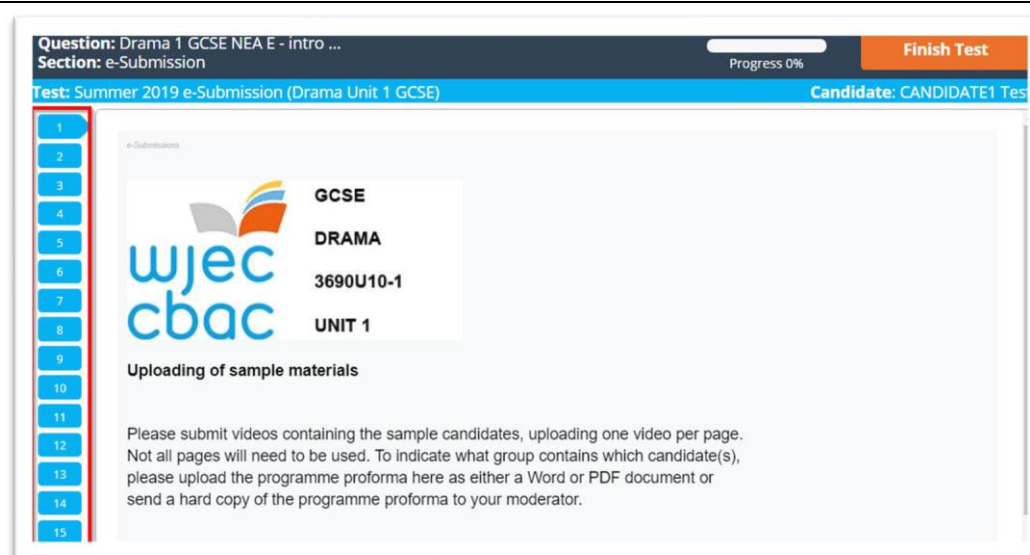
Question: Drama 1 GCSE NEA E - intro ...
Section: e-Submission

Progress 0%

Finish Test

Test: Summer 2019 e-Submission (Drama Unit 1 GCSE)

Candidate: CANDIDATE1 Tes

1
2
3
4
5
6
7
8
9
10
11
12
13
14
15

e-Submissions

wjec cbac

GCSE

DRAMA

3690U10-1

UNIT 1

Uploading of sample materials

Please submit videos containing the sample candidates, uploading one video per page. Not all pages will need to be used. To indicate what group contains which candidate(s), please upload the programme proforma here as either a Word or PDF document or send a hard copy of the programme proforma to your moderator.